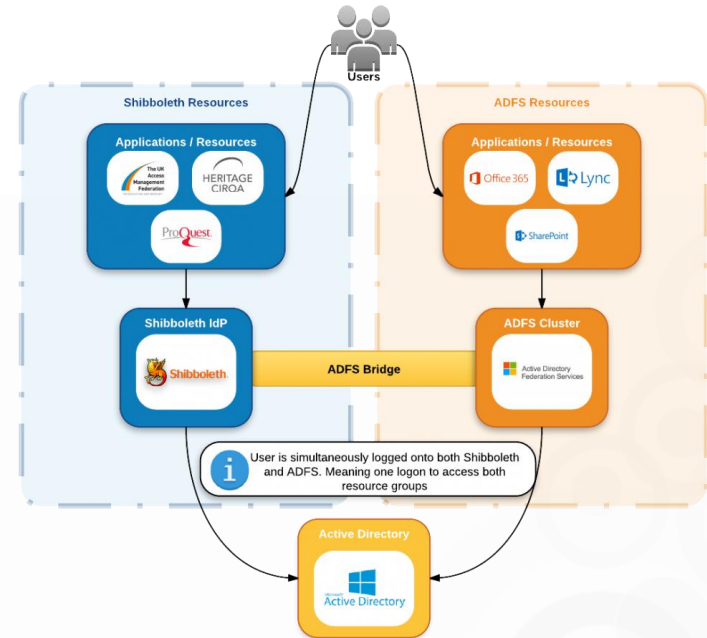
Users

Shibboleth Resources

Applications / Resources

The UK Access Management Federation

HERITAGE CIRQA

ProQuest

Shibboleth IdP

Shibboleth

ADFS Resources

Applications / Resources

Office 365

Lync

SharePoint

ADFS Cluster

Active Directory Federation Services

ADFS Bridge

User is simultaneously logged onto both Shibboleth and ADFS. Meaning one logon to access both resource groups

Active Directory

Microsoft Active Directory